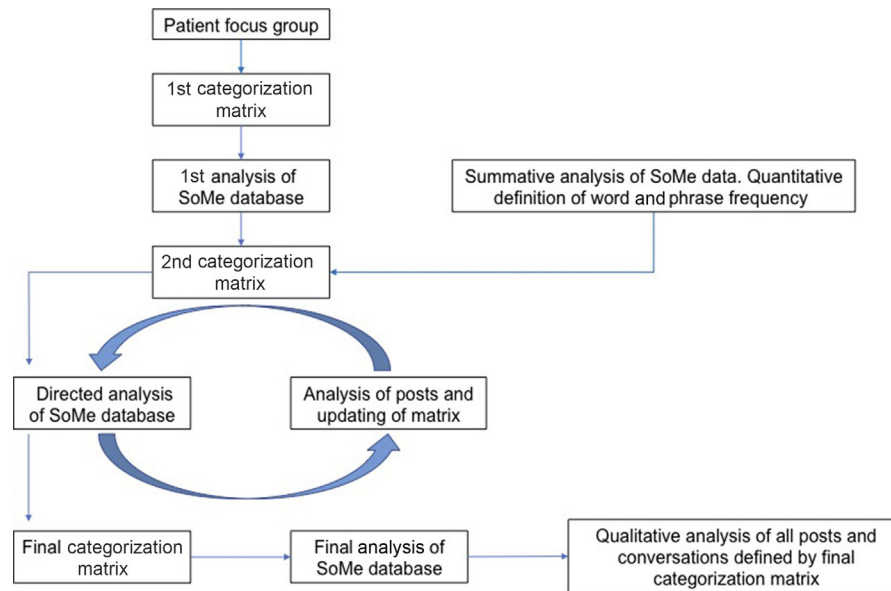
Patient focus group

1st categorization matrix

1st analysis of SoMe database

Summative analysis of SoMe data. Quantitative definition of word and phrase frequency

2nd categorization matrix

Directed analysis of SoMe database

Analysis of posts and updating of matrix

Final categorization matrix

Final analysis of SoMe database

Qualitative analysis of all posts and conversations defined by final categorization matrix